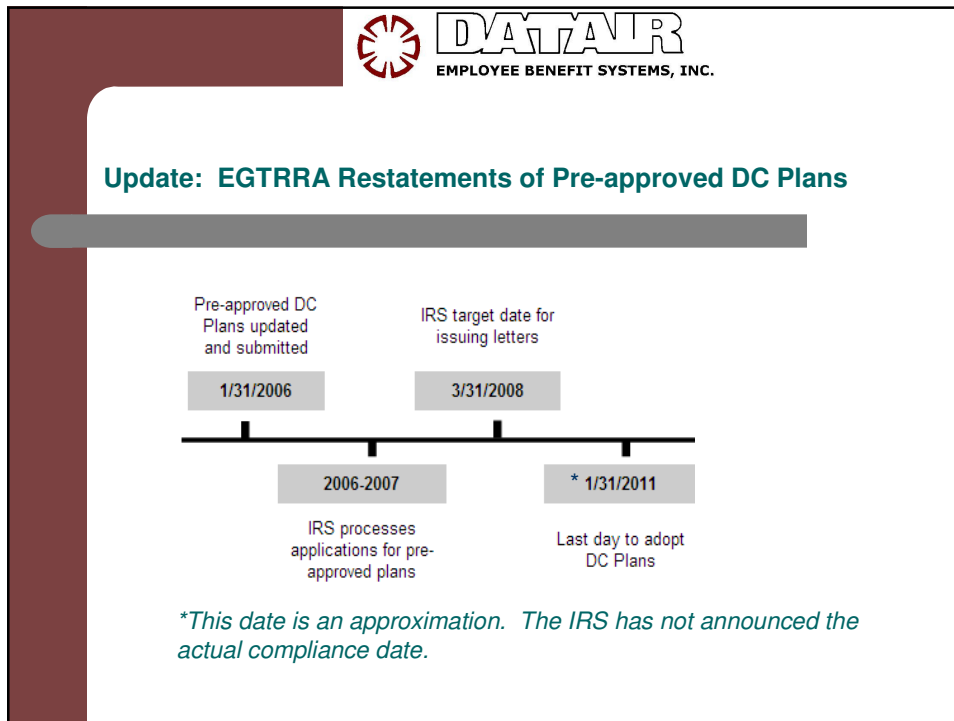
DATAIR
EMPLOYEE BENEFIT SYSTEMS, INC.

Update: EGTRRA Restatements of Pre-approved DC Plans

Pre-approved DC Plans updated and submitted

1/31/2006

IRS target date for issuing letters

3/31/2008

2006-2007

IRS processes applications for pre-approved plans

* 1/31/2011

Last day to adopt DC Plans

*This date is an approximation. The IRS has not announced the actual compliance date.